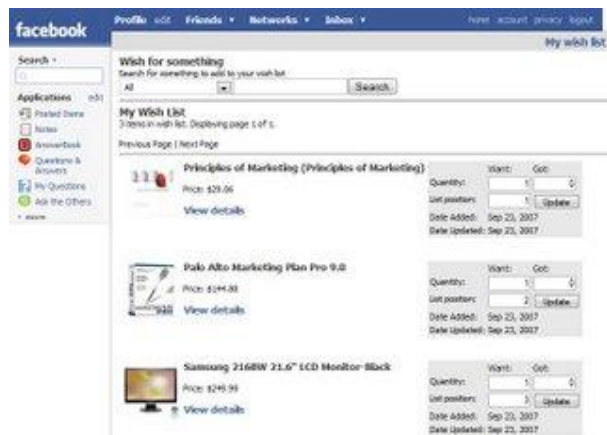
facebook

Profile edit Friends ▾ Networks ▾ Inbox ▾

home account privacy logout

My wish list

Search ▾

Applications edit

Posted Items

Notes

AnswerBook

Questions & Answers

My Questions

Ask the Others

▾ more

Wish for something

Search for something to add to your wish list.

All

Search

My Wish List

3 items in wish list. Displaying page 1 of 1.

Previous Page | Next Page

Principles of Marketing (Principles of Marketing)

Price: $29.06

View details

Want: Got:

Quantity: 1 0

List position: 1 Update

Date Added: Sep 23, 2007

Date Updated: Sep 23, 2007

Palo Alto Marketing Plan Pro 9.0

Price: $144.88

View details

Want: Got:

Quantity: 1 0

List position: 2 Update

Date Added: Sep 23, 2007

Date Updated: Sep 23, 2007

Samsung 2168W 21.6" LCD Monitor-Black

Price: $249.99

View details

Want: Got:

Quantity: 1 0

List position: 3 Update

Date Added: Sep 23, 2007

Date Updated: Sep 23, 2007